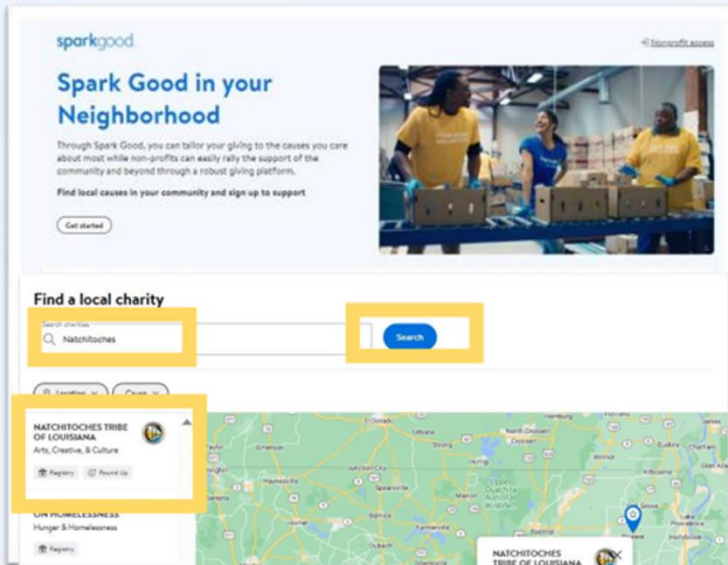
sparkgood

Nonprofit access

Spark Good in your Neighborhood

Through Spark Good, you can tailor your giving to the causes you care about most while non-profits can easily rally the support of the community and beyond through a robust giving platform.

Find local causes in your community and sign up to support

Get started

Find a local charity

Search charities

Natchitoches

Search

Location

Cause

NATCHITOCHES TRIBE OF LOUISIANA

Arts, Creative, & Culture

Registry

Round Up

ON HOMELESSNESS

Hunger & Homelessness

Registry

NATCHITOCHES TRIBE OF LOUISIANA